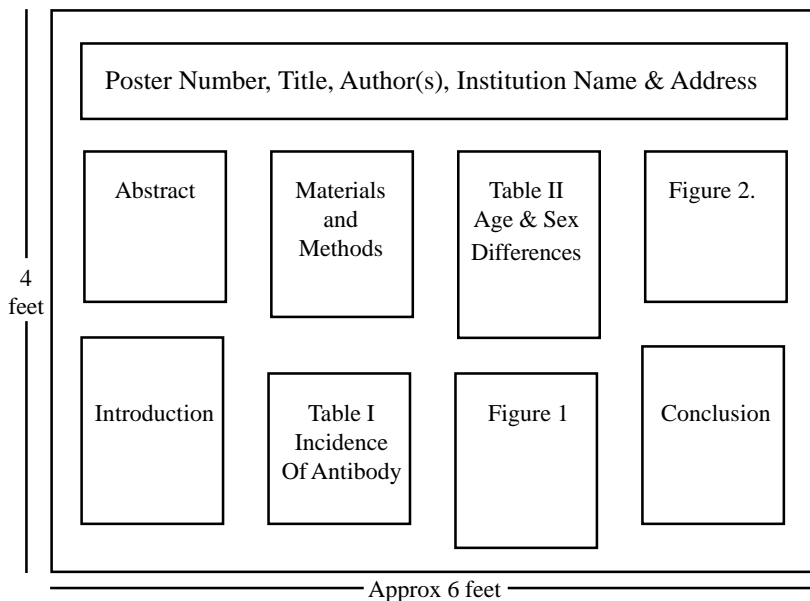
4 feet

Poster Number, Title, Author(s), Institution Name & Address

Abstract

Materials and Methods

Table II Age & Sex Differences

Figure 2.

Introduction

Table I Incidence Of Antibody

Figure 1

Conclusion

Approx 6 feet